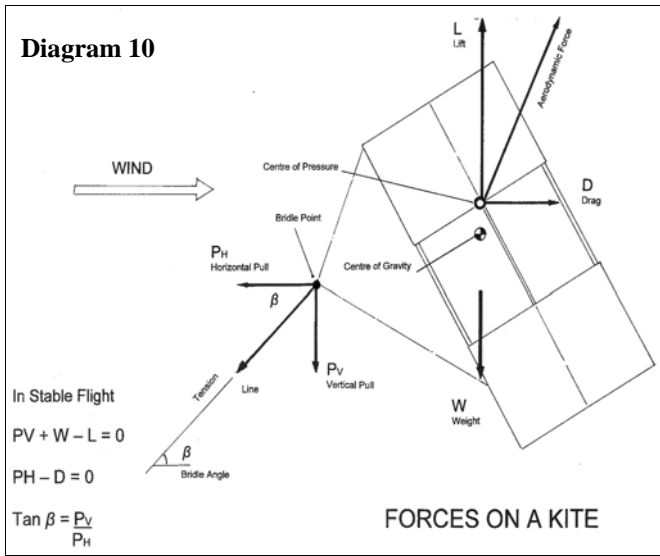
Diagram 10

L
Lift

Aerodynamic Force

WIND

Centre of Pressure

D
Drag

Bridle Point

$P_H$
Horizontal Pull

Centre of Gravity

$\beta$

$P_V$
Vertical Pull

Tension

Line

W
Weight

In Stable Flight

PV + W – L = 0

PH – D = 0

$\beta$
Bridle Angle

Tan $\beta = \frac{P_V}{P_H}$

FORCES ON A KITE